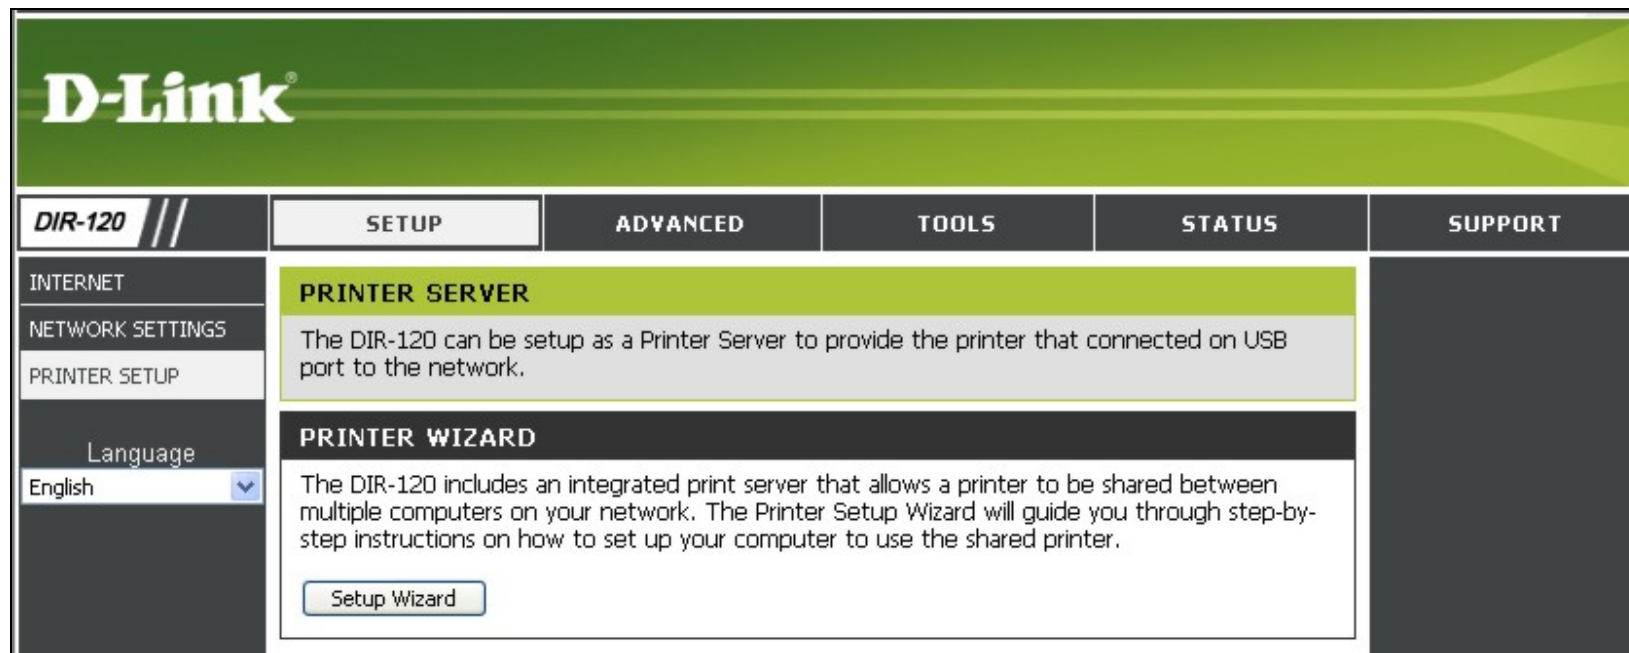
D-Link

DIR-120

SETUP

ADVANCED

TOOLS

STATUS

SUPPORT

INTERNET

NETWORK SETTINGS

PRINTER SETUP

Language

English

PRINTER SERVER

The DIR-120 can be setup as a Printer Server to provide the printer that connected on USB port to the network.

PRINTER WIZARD

The DIR-120 includes an integrated print server that allows a printer to be shared between multiple computers on your network. The Printer Setup Wizard will guide you through step-by-step instructions on how to set up your computer to use the shared printer.

Setup Wizard